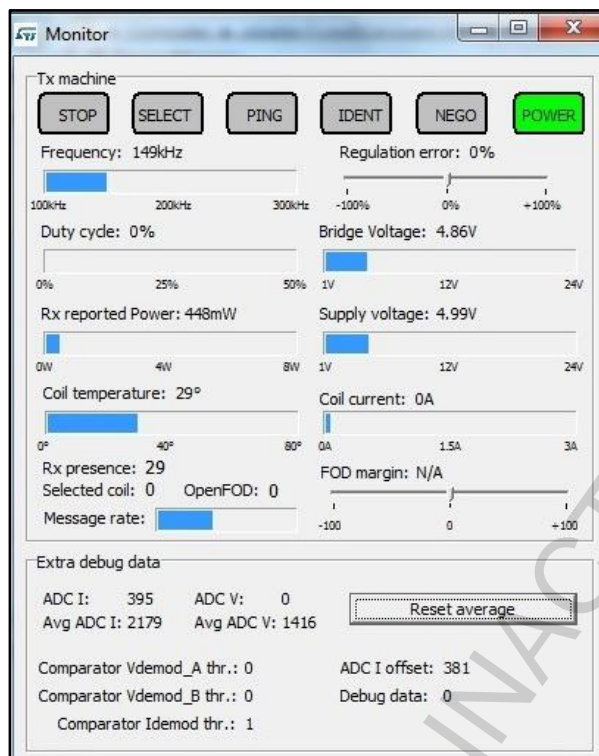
Monitor

Tx machine

STOP SELECT PING IDENT NEGO POWER

Frequency: 149kHz

100kHz 200kHz 300kHz

Regulation error: 0%

-100% 0% +100%

Duty cycle: 0%

0% 25% 50%

Bridge Voltage: 4.86V

1V 12V 24V

Rx reported Power: 448mW

0W 4W 8W

Supply voltage: 4.99V

1V 12V 24V

Coil temperature: 29°

0° 40° 80°

Coil current: 0A

0A 1.5A 3A

Rx presence: 29

Selected coil: 0 OpenFOD: 0

Message rate:

FOD margin: N/A

-100 0 +100

Extra debug data

ADC I: 395 ADC V: 0

Avg ADC I: 2179 Avg ADC V: 1416

Reset average

Comparator Vdemod_A thr.: 0

Comparator Vdemod_B thr.: 0

Comparator Idemod thr.: 1

ADC I offset: 381

Debug data: 0